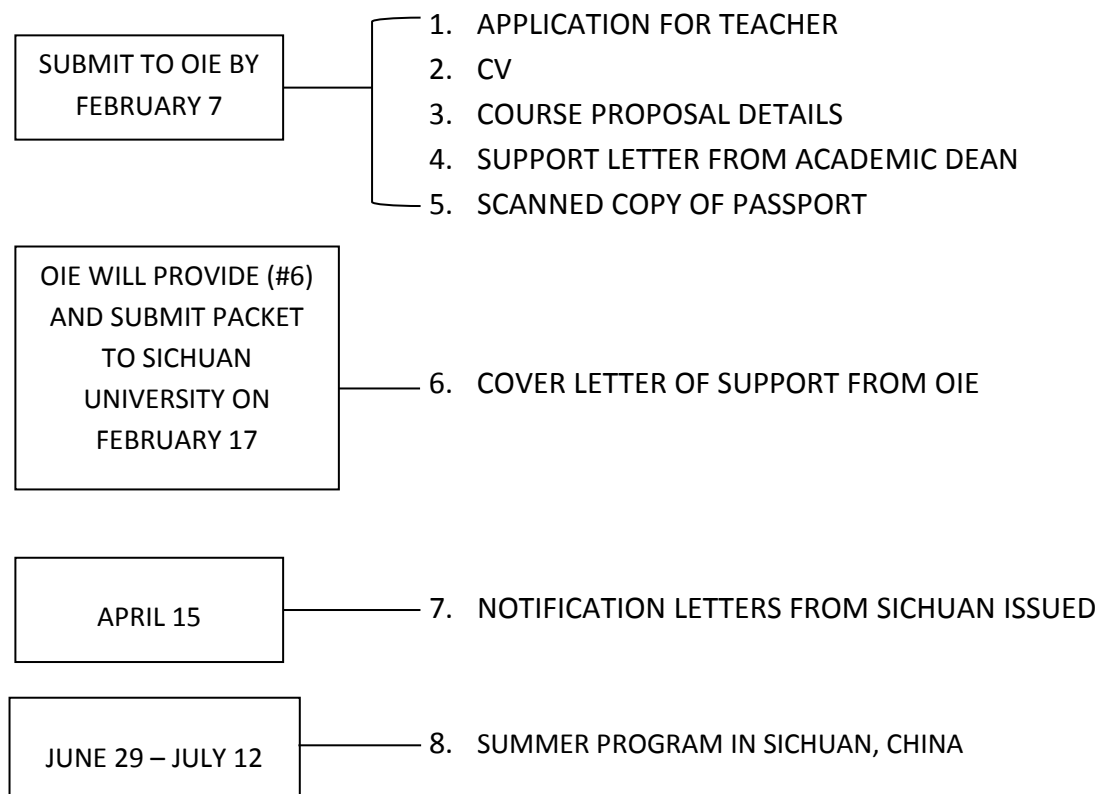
SUBMIT TO OIE BY FEBRUARY 7

1. APPLICATION FOR TEACHER
2. CV
3. COURSE PROPOSAL DETAILS
4. SUPPORT LETTER FROM ACADEMIC DEAN
5. SCANNED COPY OF PASSPORT

OIE WILL PROVIDE (#6) AND SUBMIT PACKET TO SICHUAN UNIVERSITY ON FEBRUARY 17

6. COVER LETTER OF SUPPORT FROM OIE

APRIL 15

7. NOTIFICATION LETTERS FROM SICHUAN ISSUED

JUNE 29 – JULY 12

8. SUMMER PROGRAM IN SICHUAN, CHINA